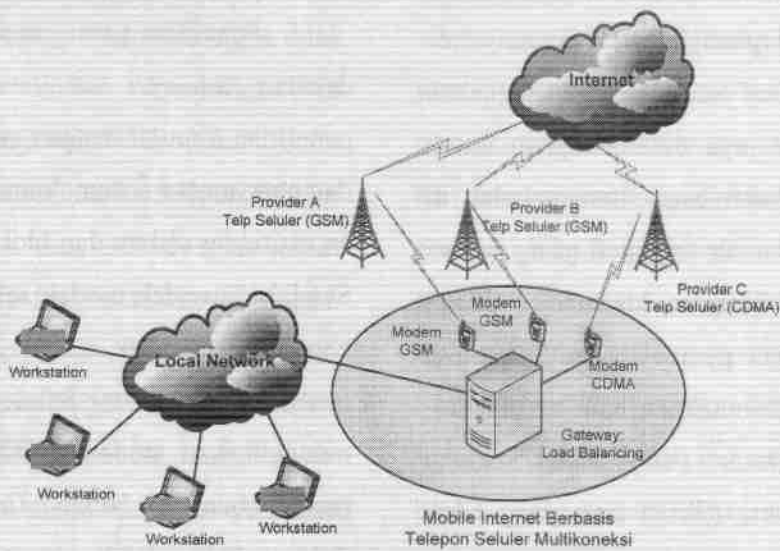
Internet

Provider A
Telp Seluler (GSM)

Provider B
Telp Seluler (GSM)

Provider C
Telp Seluler (CDMA)

Modem
GSM

Modem
GSM

Modem
CDMA

Local Network

Workstation

Workstation

Workstation

Workstation

Gateway:
Load Balancing

Mobile Internet Berbasis
Telepon Seluler Multikoneksi